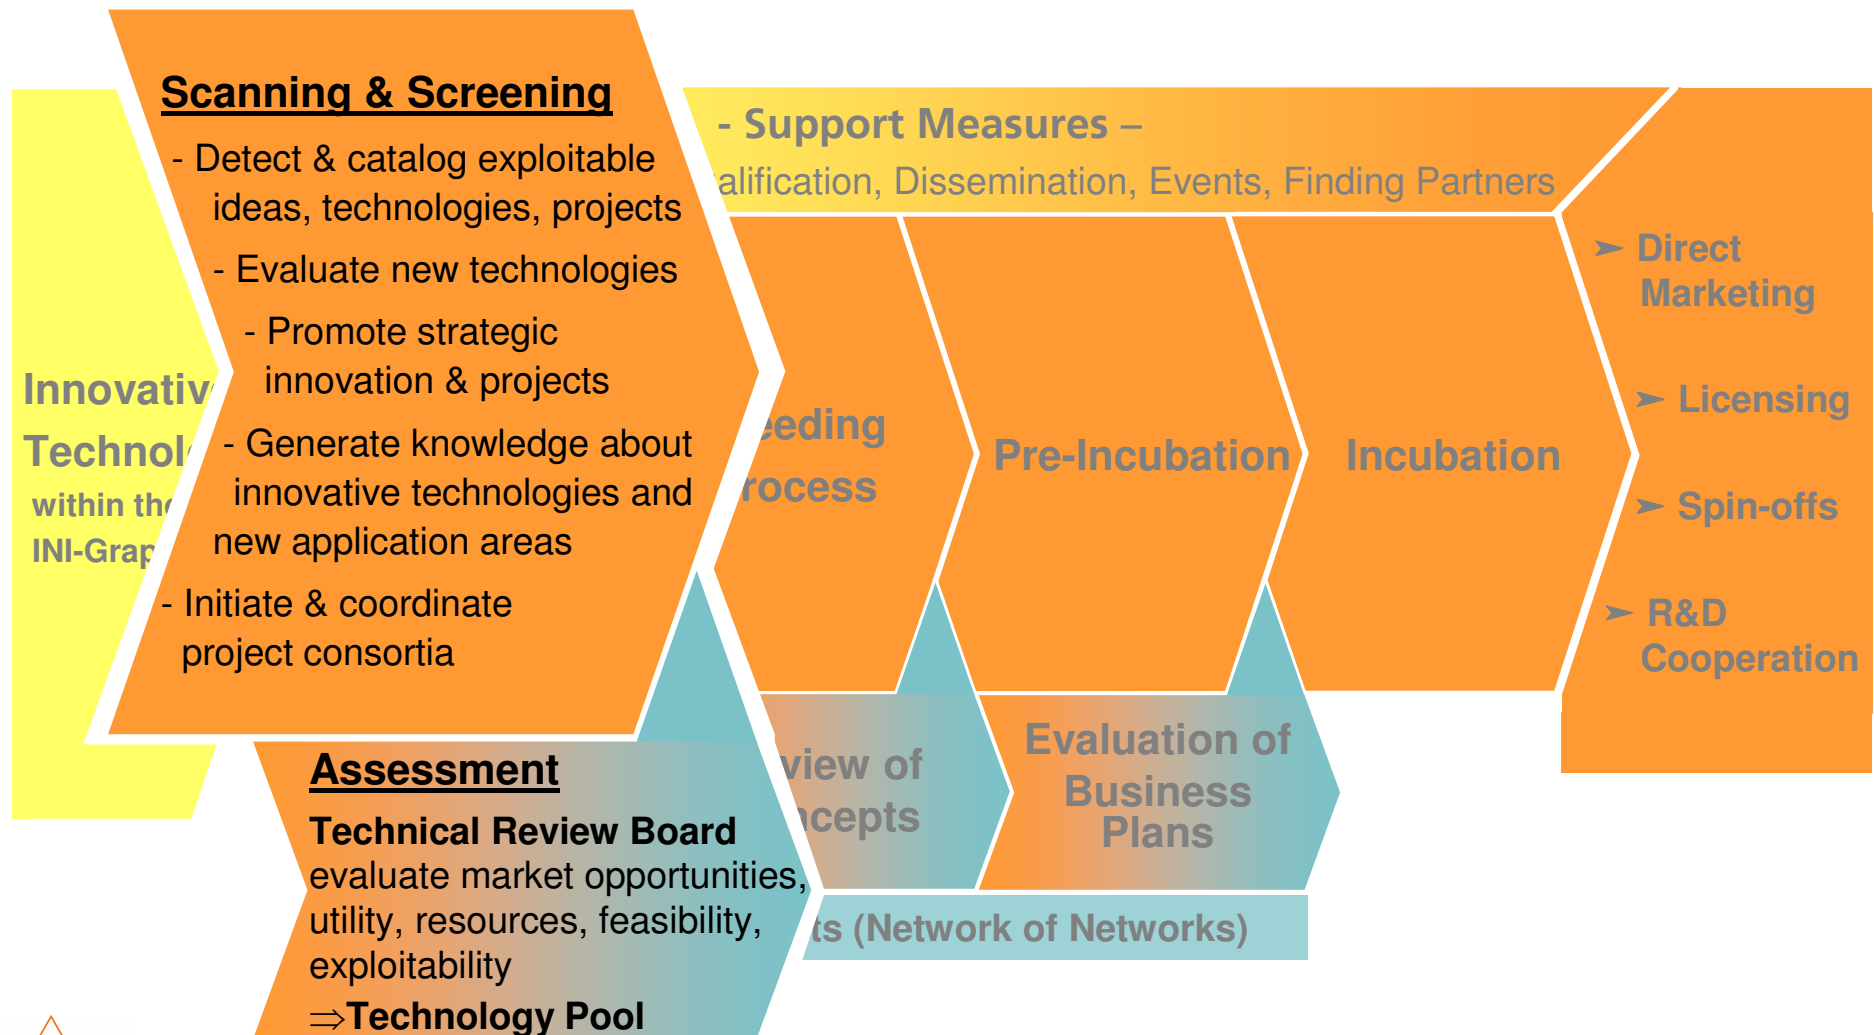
Innovativ
Technol
within th
INI-Grap

Scanning & Screening

- Detect & catalog exploitable ideas, technologies, projects

- Evaluate new technologies

- Promote strategic innovation & projects

- Generate knowledge about innovative technologies and new application areas

- Initiate & coordinate project consortia

- Support Measures –

alification, Dissemination, Events, Finding Partners

eeding
rocess

Pre-Incubation

Incubation

➢ Direct Marketing

➢ Licensing

➢ Spin-offs

➢ R&D Cooperation

Assessment

Technical Review Board
evaluate market opportunities, utility, resources, feasibility, exploitability
⇒Technology Pool

view of
ncepts

Evaluation of Business Plans

ts (Network of Networks)